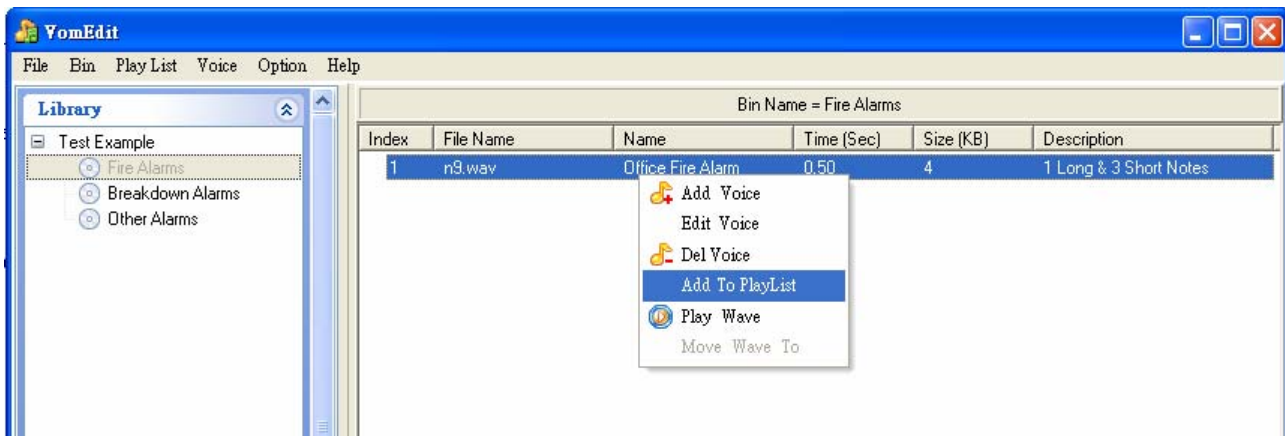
VomEdit

File Bin Play List Voice Option Help

Library

Test Example
Fire Alarms
Breakdown Alarms
Other Alarms

Bin Name = Fire Alarms

| Index | File Name | Name | Time (Sec) | Size (KB) | Description |
|---|---|---|---|---|---|
| 1 | n9.wav | Office Fire Alarm | 0.50 | 4 | 1 Long & 3 Short Notes |

Add Voice
Edit Voice
Del Voice
Add To PlayList
Play Wave
Move Wave To